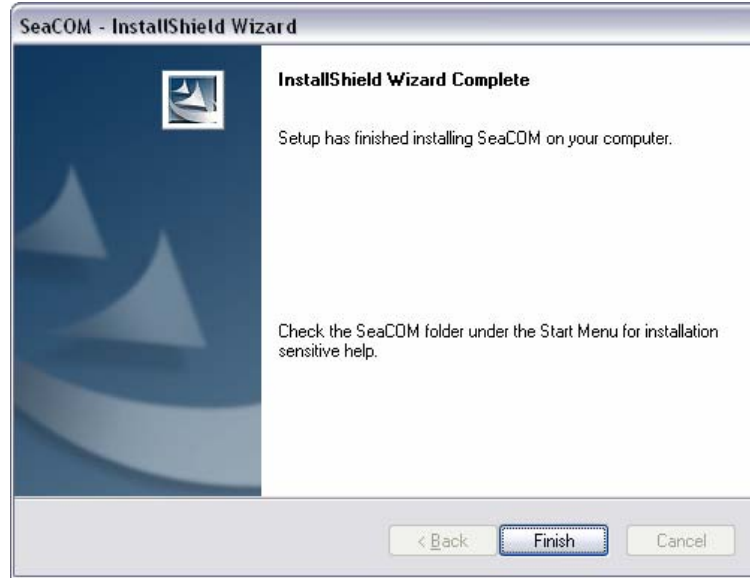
SeaCOM - InstallShield Wizard

InstallShield Wizard Complete

Setup has finished installing SeaCOM on your computer.

Check the SeaCOM folder under the Start Menu for installation sensitive help.

< Back

Finish

Cancel